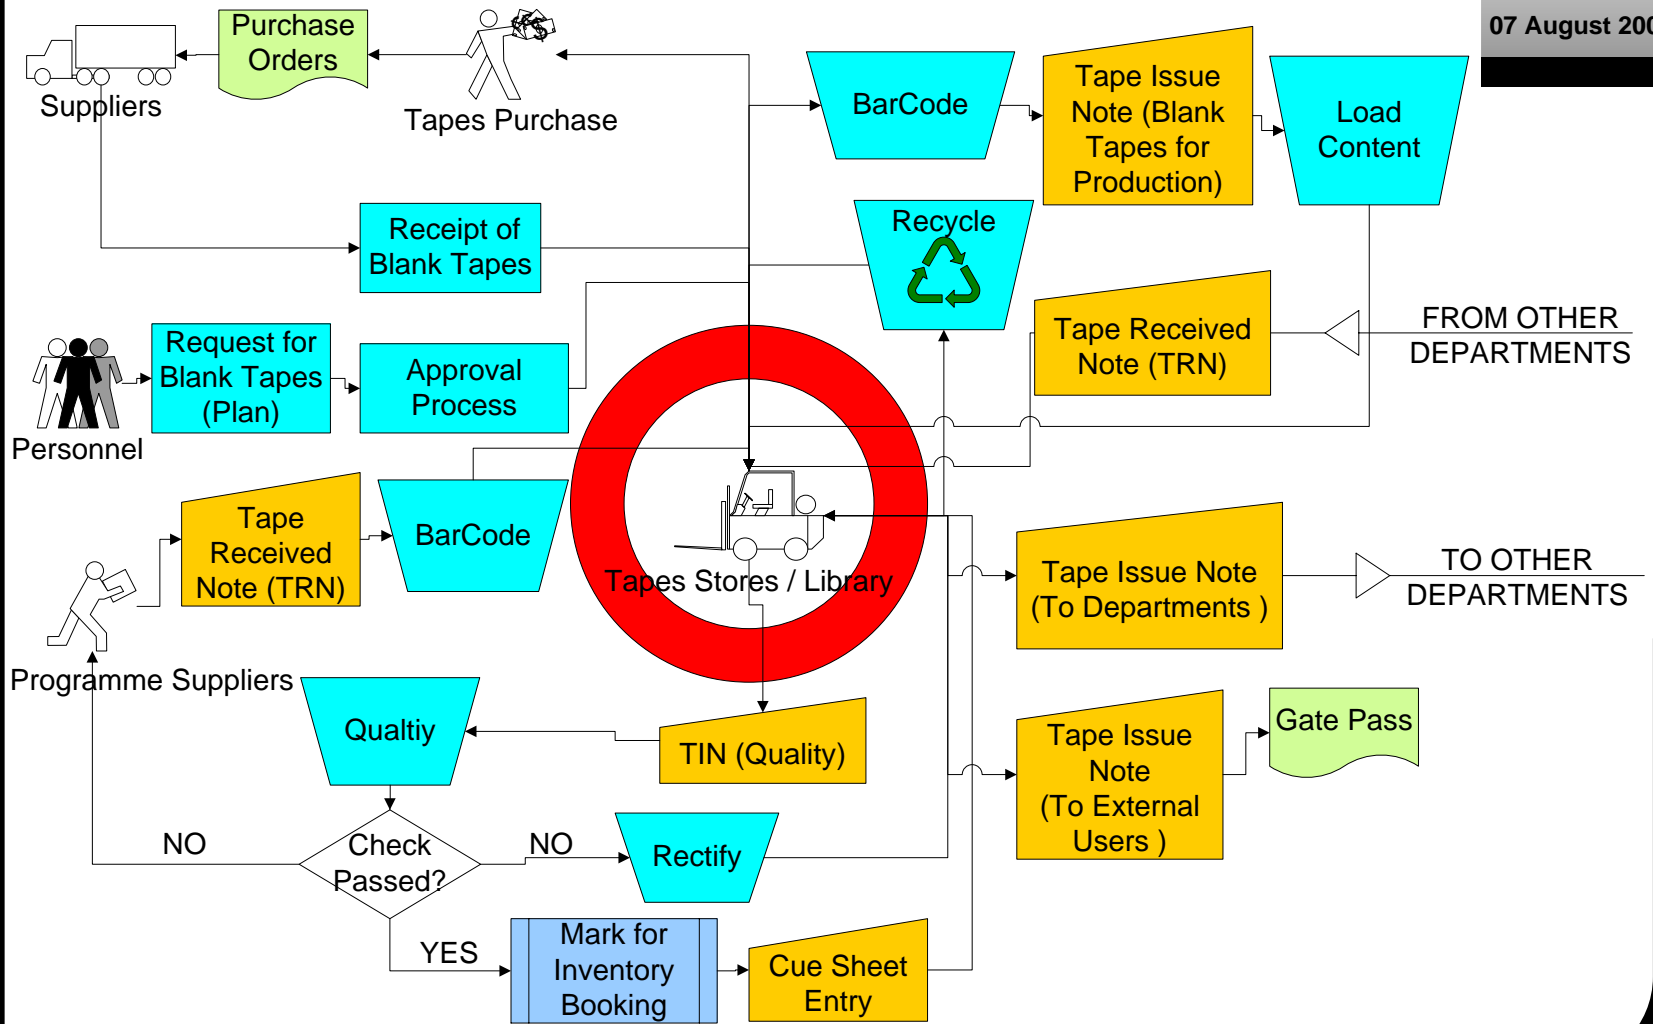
07 August 200

Purchase Orders

Suppliers

Tapes Purchase

BarCode

Tape Issue Note (Blank Tapes for Production)

Load Content

Receipt of Blank Tapes

Recycle

Tape Received Note (TRN)

FROM OTHER DEPARTMENTS

Request for Blank Tapes (Plan)

Approval Process

Personnel

Tape Received Note (TRN)

BarCode

Tapes Stores / Library

Tape Issue Note (To Departments )

TO OTHER DEPARTMENTS

Programme Suppliers

Qualtiy

TIN (Quality)

Tape Issue Note (To External Users )

Gate Pass

NO

Check Passed?

NO

Rectify

YES

Mark for Inventory Booking

Cue Sheet Entry